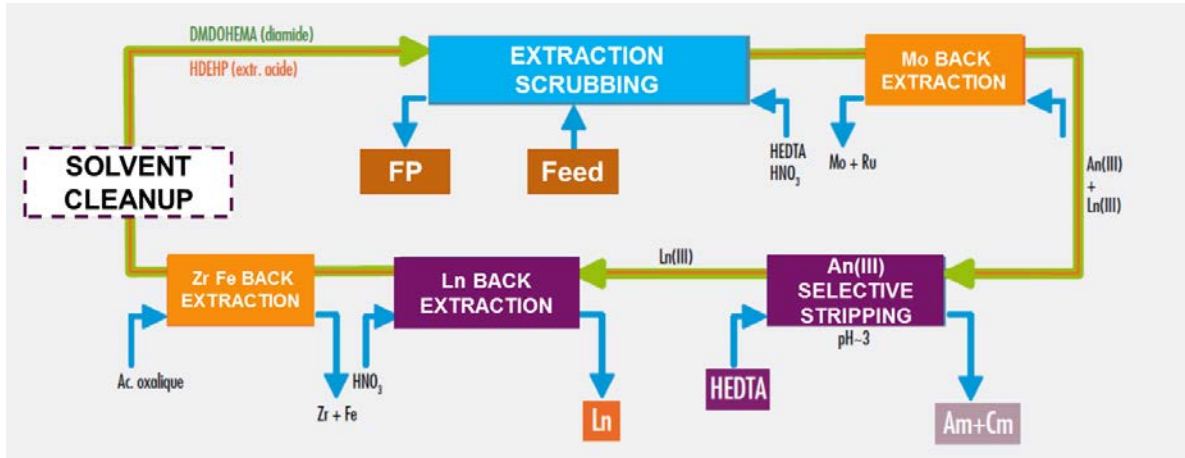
DMDOHEMA (diamide)

HDEHP (extr. acide)

EXTRACTION SCRUBBING

Mo BACK EXTRACTION

SOLVENT CLEANUP

FP

Feed

HEDTA $HNO_3$

Mo + Ru

An(III) + Ln(III)

Ln(III)

Zr Fe BACK EXTRACTION

Ln BACK EXTRACTION

An(III) SELECTIVE STRIPPING

pH~3

Ac. oxalique

$HNO_3$

Zr + Fe

Ln

HEDTA

Am+Cm